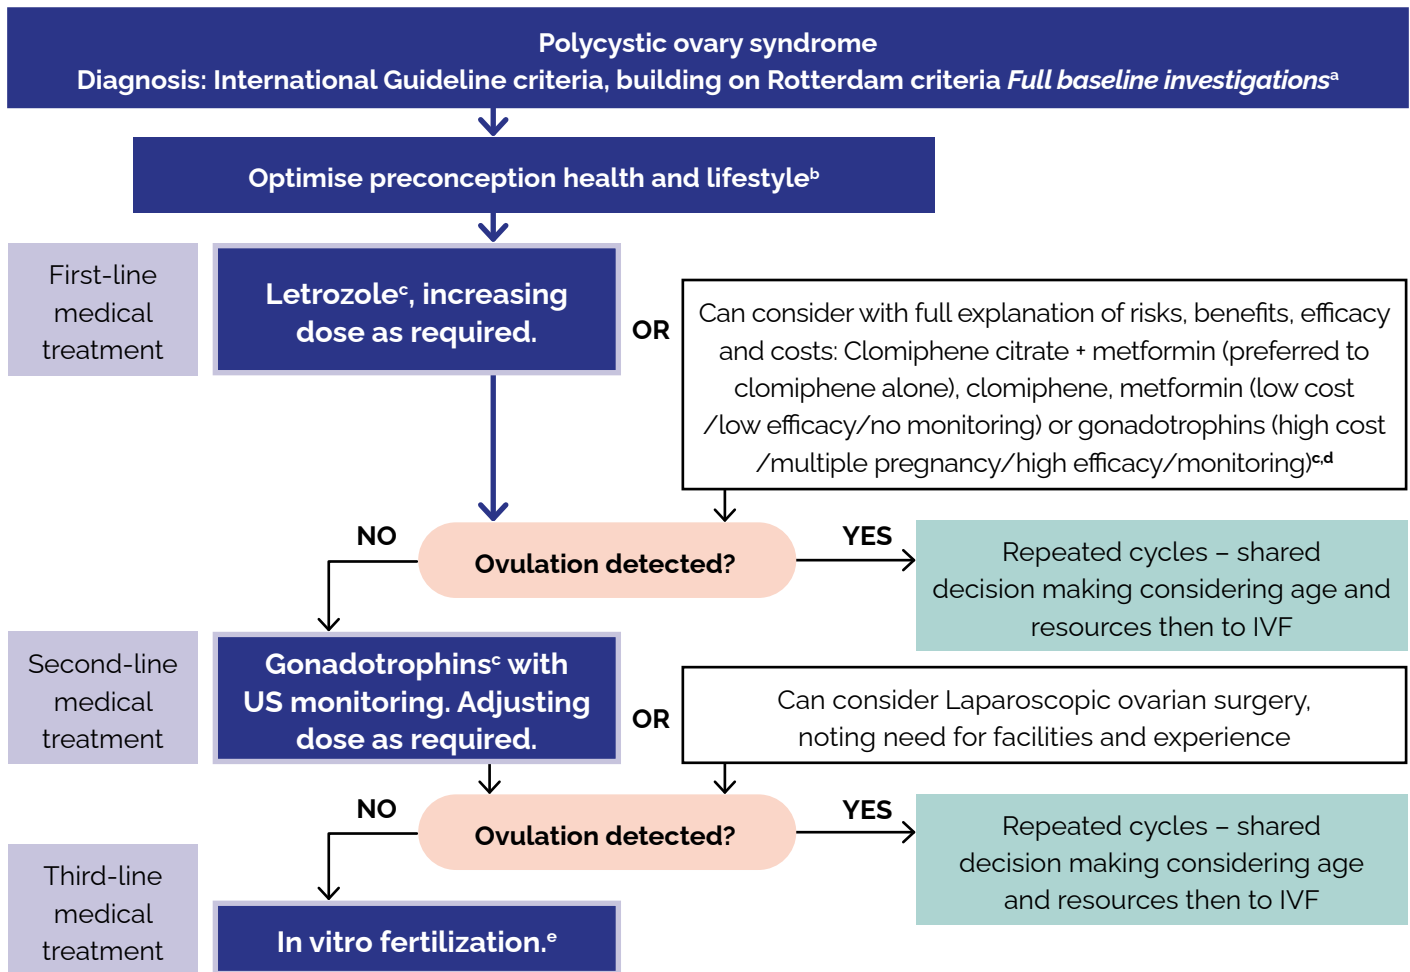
Polycystic ovary syndrome
Diagnosis: International Guideline criteria, building on Rotterdam criteria *Full baseline investigations*$^{a}$

Optimise preconception health and lifestyle$^{b}$

First-line medical treatment

Letrozole$^{c}$, increasing dose as required.

OR

Can consider with full explanation of risks, benefits, efficacy and costs: Clomiphene citrate + metformin (preferred to clomiphene alone), clomiphene, metformin (low cost /low efficacy/no monitoring) or gonadotrophins (high cost /multiple pregnancy/high efficacy/monitoring)$^{c,d}$

NO

Ovulation detected?

YES

Repeated cycles – shared decision making considering age and resources then to IVF

Second-line medical treatment

Gonadotrophins$^{c}$ with US monitoring. Adjusting dose as required.

OR

Can consider Laparoscopic ovarian surgery, noting need for facilities and experience

NO

Ovulation detected?

YES

Repeated cycles – shared decision making considering age and resources then to IVF

Third-line medical treatment

In vitro fertilization.$^{e}$